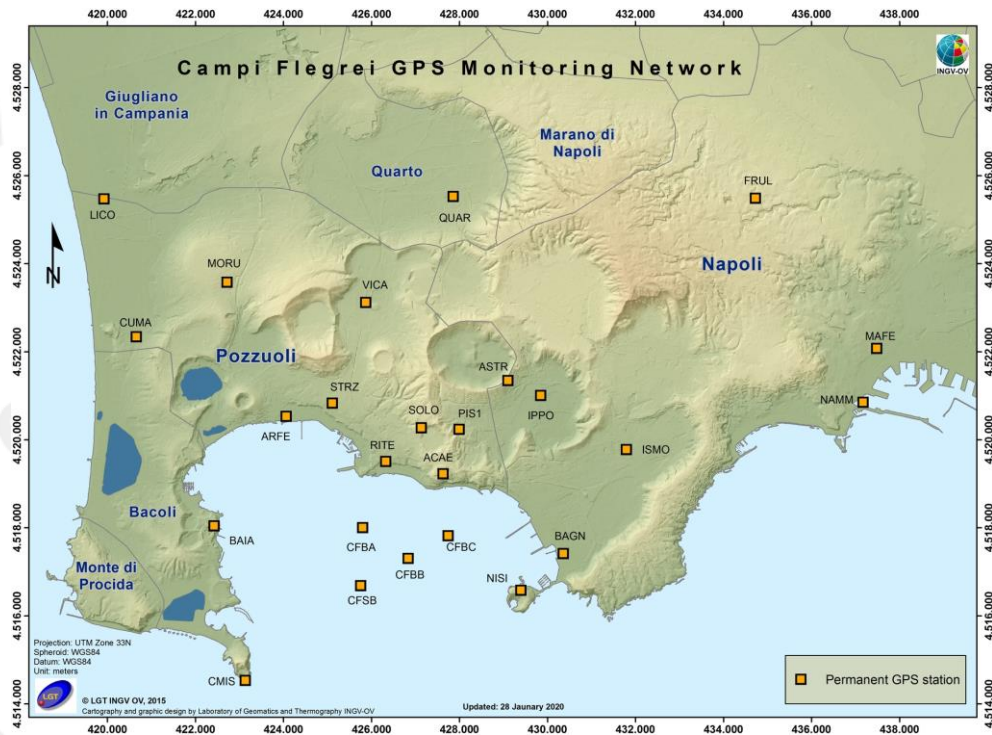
420.000 422.000 424.000 426.000 428.000 430.000 432.000 434.000 436.000 438.000

Campi Flegrei GPS Monitoring Network

INGV-OV

4.528.000
4.526.000
4.524.000
4.522.000
4.520.000
4.518.000
4.516.000
4.514.000

Giugliano in Campania

Marano di Napoli

Quarto

Napoli

Pozzuoli

Bacoli

Monte di Procida

N

LICO
QUAR
FRUL
MORU
VICA
CUMA
MAFE
ASTR
STRZ
IPPO
NAMM
SOLO
PIS1
ARFE
RITE
ISMO
ACAE
BAIA
CFBA
CFBC
BAGN
CFBB
NISI
CFSB
CMIS

Projection: UTM Zone 33N
Spheroid: WGS84
Datum: WGS84
Unit: meters

LGT

© LGT INGV OV, 2015
Cartography and graphic design by Laboratory of Geomatics and Thermography INGV-OV

Updated: 28 Jaunary 2020

Permanent GPS station